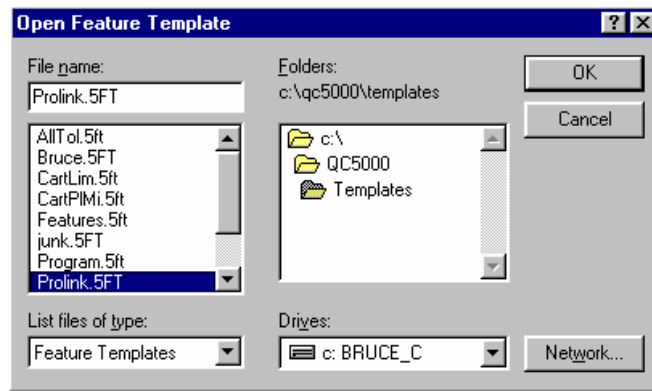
Open Feature Template

?

File name:

Prolink.5FT

AllTol.5ft
Bruce.5FT
CartLim.5ft
CartPlMi.5ft
Features.5ft
junk.5FT
Program.5ft
Prolink.5FT

List files of type:

Feature Templates

Folders:
c:\qc5000\templates

c:\
QC5000
Templates

Drives:

c: BRUCE_C

OK

Cancel

Network...